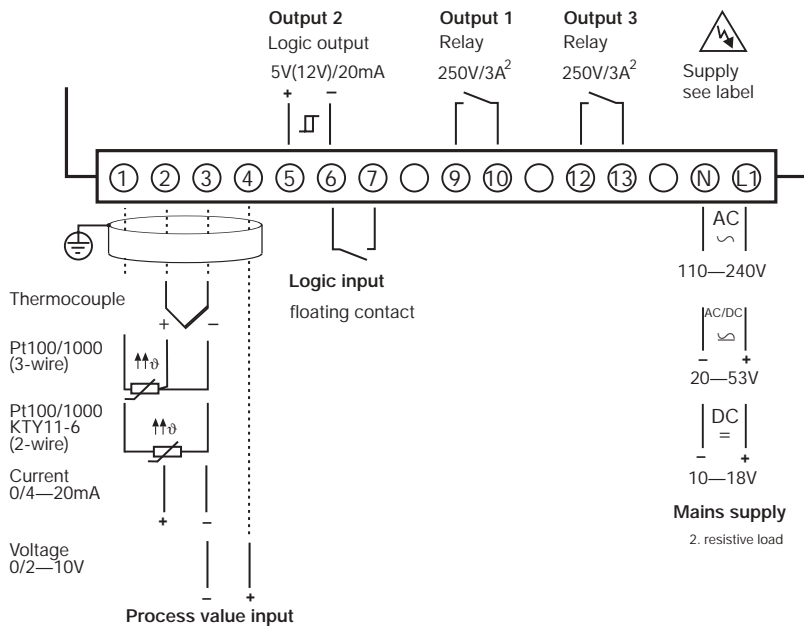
Output 2
Logic output
5V(12V)/20mA
+ −

Output 1
Relay
250V/3A$^2$

Output 3
Relay
250V/3A$^2$

Supply
see label

1 2 3 4 5 6 7 9 10 12 13 N L1

AC
∽
110—240V

Logic input
floating contact

Thermocouple
+ −

Pt100/1000
(3-wire)
ϑ

Pt100/1000
KTY11-6
(2-wire)
ϑ

Current
0/4—20mA
+ −

Voltage
0/2—10V
− +

Process value input

AC/DC
− +
20—53V

DC
=
− +
10—18V

Mains supply

2. resistive load